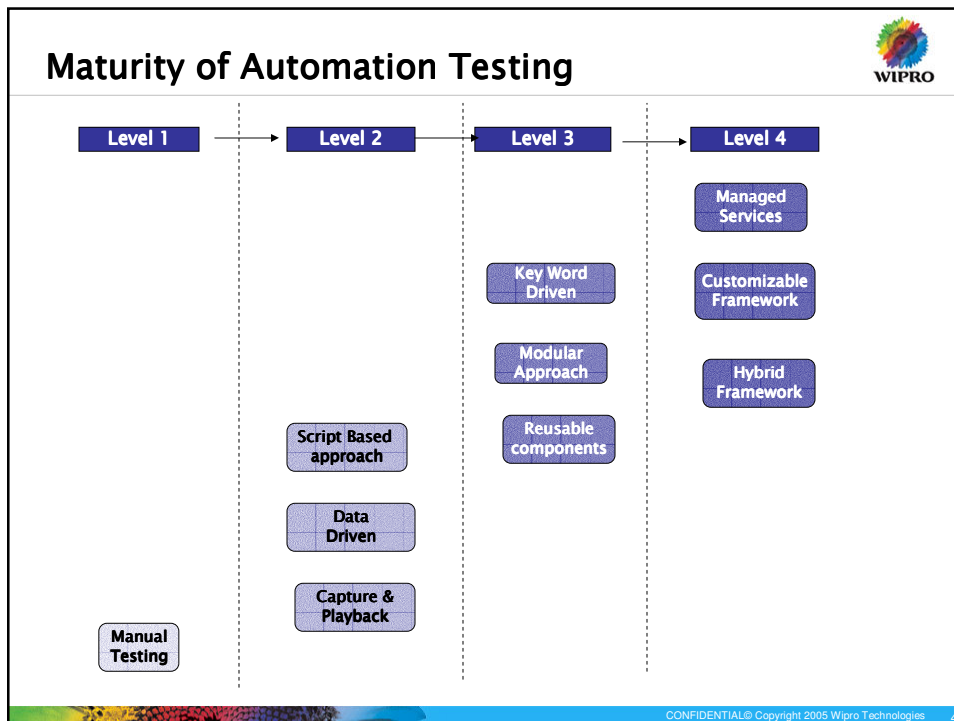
Maturity of Automation Testing

WIPRO

Level 1

Level 2

Level 3

Level 4

Managed Services

Customizable Framework

Hybrid Framework

Key Word Driven

Modular Approach

Reusable components

Script Based approach

Data Driven

Capture & Playback

Manual Testing

CONFIDENTIAL© Copyright 2005 Wipro Technologies